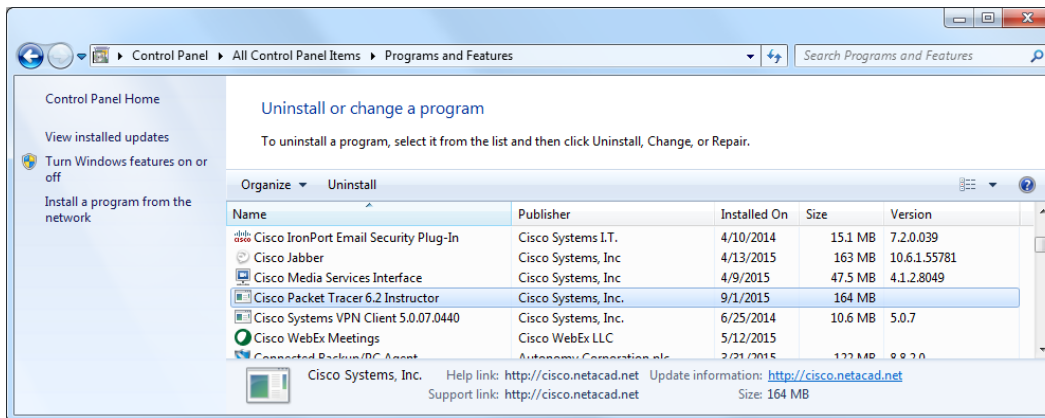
Control Panel ▸ All Control Panel Items ▸ Programs and Features

Search Programs and Features

Control Panel Home

View installed updates

Turn Windows features on or off

Install a program from the network

Uninstall or change a program

To uninstall a program, select it from the list and then click Uninstall, Change, or Repair.

Organize ▾ Uninstall

| Name | Publisher | Installed On | Size | Version |
|---|---|---|---|---|
| Cisco IronPort Email Security Plug-In | Cisco Systems I.T. | 4/10/2014 | 15.1 MB | 7.2.0.039 |
| Cisco Jabber | Cisco Systems, Inc | 4/13/2015 | 163 MB | 10.6.1.55781 |
| Cisco Media Services Interface | Cisco Systems, Inc | 4/9/2015 | 47.5 MB | 4.1.2.8049 |
| Cisco Packet Tracer 6.2 Instructor | Cisco Systems, Inc. | 9/1/2015 | 164 MB | |
| Cisco Systems VPN Client 5.0.07.0440 | Cisco Systems, Inc. | 6/25/2014 | 10.6 MB | 5.0.7 |
| Cisco WebEx Meetings | Cisco WebEx LLC | 5/12/2015 | | |
| Connected Backup/PC Agent | Autonomy Corporation plc | 3/31/2015 | 122 MB | 8.8.2.0 |

Cisco Systems, Inc. Help link: http://cisco.netacad.net Update information: http://cisco.netacad.net
Support link: http://cisco.netacad.net Size: 164 MB